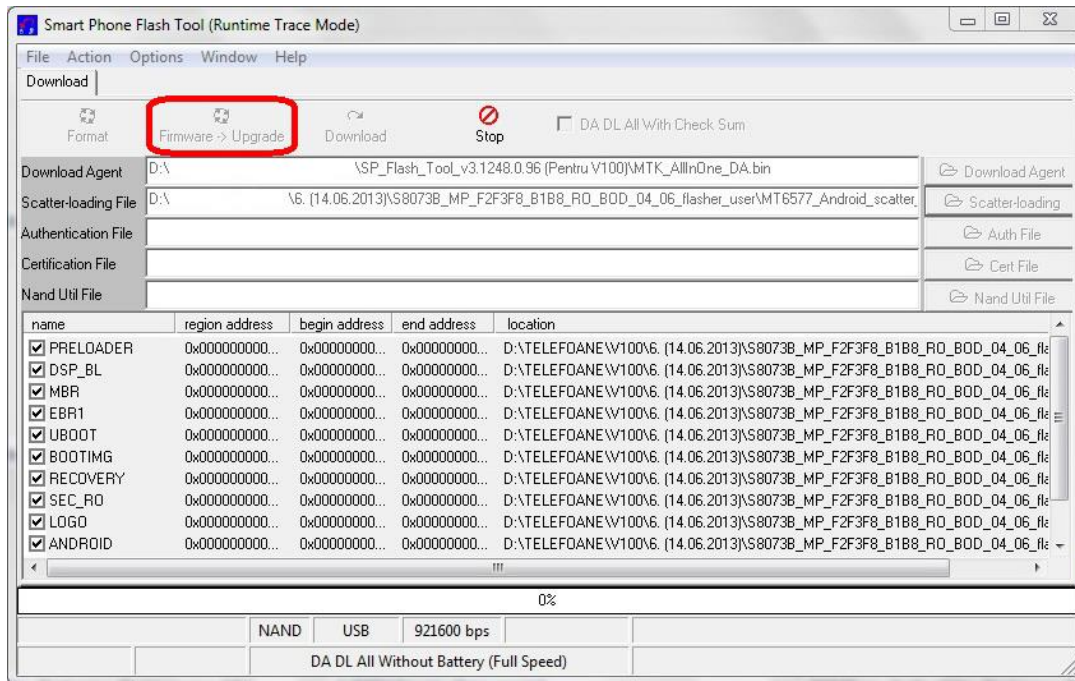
Smart Phone Flash Tool (Runtime Trace Mode)

File Action Options Window Help

Download

Format Firmware -> Upgrade Download Stop DA DL All With Check Sum

Download Agent D:\ \SP_Flash_Tool_v3.1248.0.96 (Pentru V100)\MTK_AllInOne_DA.bin Download Agent

Scatter-loading File D:\ \6. (14.06.2013)\S8073B_MP_F2F3F8_B1B8_RO_BOD_04_06_flasher_user\MT6577_Android_scatter_ Scatter-loading

Authentication File Auth File

Certification File Cert File

Nand Util File Nand Util File

| name | region address | begin address | end address | location |
|---|---|---|---|---|
| PRELOADER | 0x000000000... | 0x00000000... | 0x00000000... | D:\TELEFOANE\V100\6. (14.06.2013)\S8073B_MP_F2F3F8_B1B8_RO_BOD_04_06_fla |
| DSP_BL | 0x000000000... | 0x00000000... | 0x00000000... | D:\TELEFOANE\V100\6. (14.06.2013)\S8073B_MP_F2F3F8_B1B8_RO_BOD_04_06_fla |
| MBR | 0x000000000... | 0x00000000... | 0x00000000... | D:\TELEFOANE\V100\6. (14.06.2013)\S8073B_MP_F2F3F8_B1B8_RO_BOD_04_06_fla |
| EBR1 | 0x000000000... | 0x00000000... | 0x00000000... | D:\TELEFOANE\V100\6. (14.06.2013)\S8073B_MP_F2F3F8_B1B8_RO_BOD_04_06_fla |
| UBOOT | 0x000000000... | 0x00000000... | 0x00000000... | D:\TELEFOANE\V100\6. (14.06.2013)\S8073B_MP_F2F3F8_B1B8_RO_BOD_04_06_fla |
| BOOTIMG | 0x000000000... | 0x00000000... | 0x00000000... | D:\TELEFOANE\V100\6. (14.06.2013)\S8073B_MP_F2F3F8_B1B8_RO_BOD_04_06_fla |
| RECOVERY | 0x000000000... | 0x00000000... | 0x00000000... | D:\TELEFOANE\V100\6. (14.06.2013)\S8073B_MP_F2F3F8_B1B8_RO_BOD_04_06_fla |
| SEC_RO | 0x000000000... | 0x00000000... | 0x00000000... | D:\TELEFOANE\V100\6. (14.06.2013)\S8073B_MP_F2F3F8_B1B8_RO_BOD_04_06_fla |
| LOGO | 0x000000000... | 0x00000000... | 0x00000000... | D:\TELEFOANE\V100\6. (14.06.2013)\S8073B_MP_F2F3F8_B1B8_RO_BOD_04_06_fla |
| ANDROID | 0x000000000... | 0x00000000... | 0x00000000... | D:\TELEFOANE\V100\6. (14.06.2013)\S8073B_MP_F2F3F8_B1B8_RO_BOD_04_06_fla |

0%

NAND USB 921600 bps

DA DL All Without Battery (Full Speed)